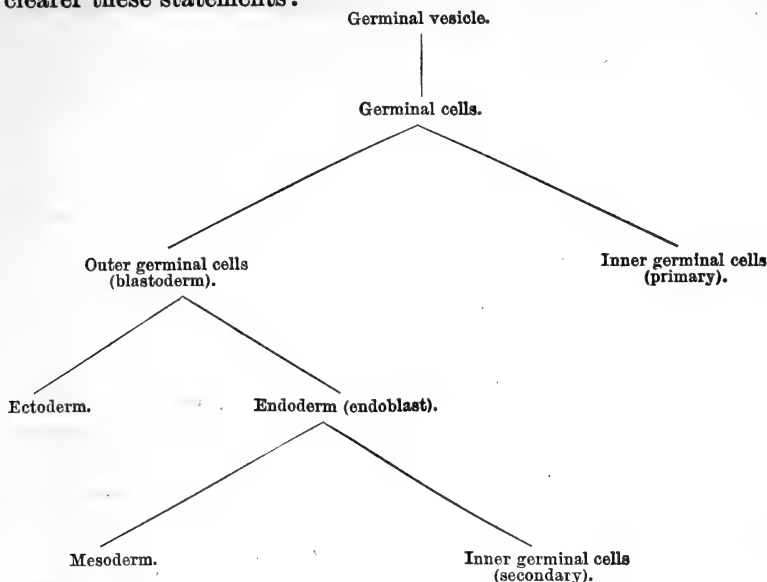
clearer these statements:

Germinal vesicle.

Germinal cells.

Outer germinal cells (blastoderm).

Inner germinal cells (primary).

Ectoderm.

Endoderm (endoblast).

Mesoderm.

Inner germinal cells (secondary).